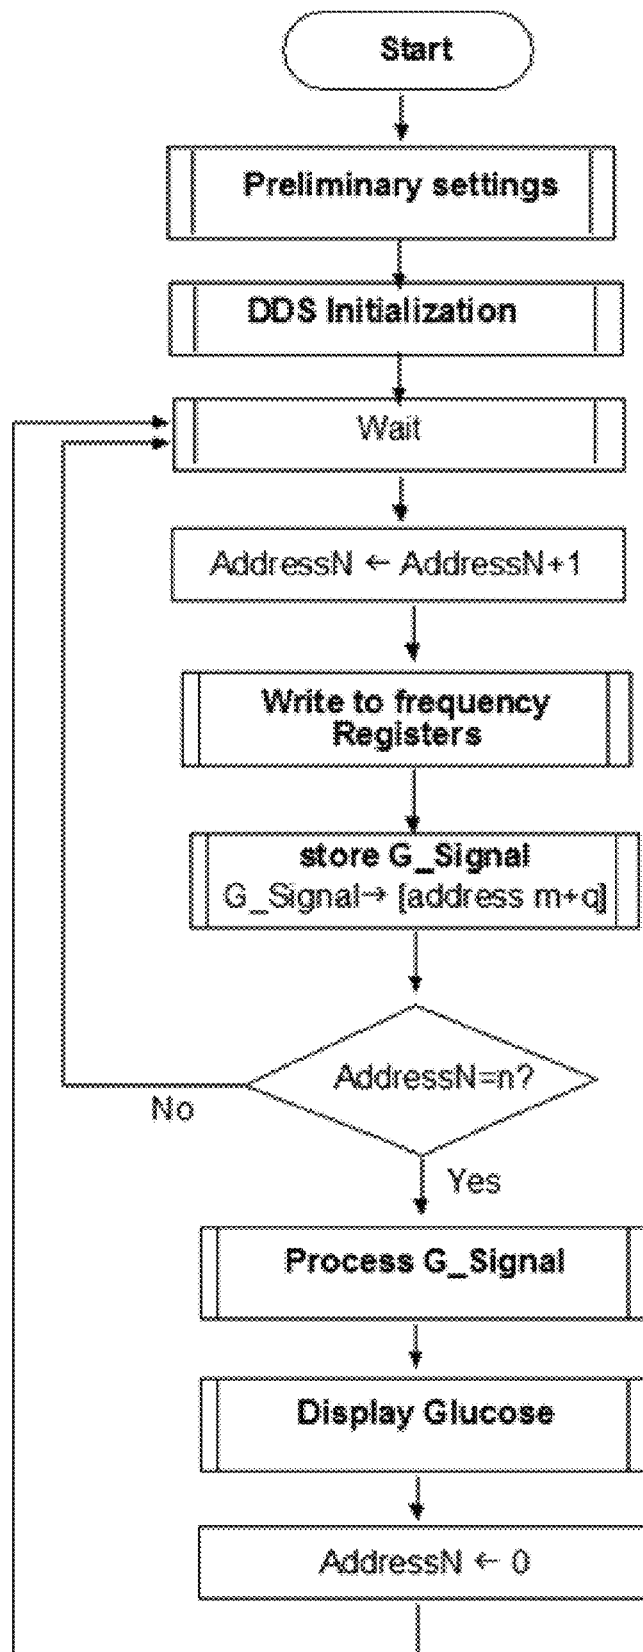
Start

Preliminary settings

DDS Initialization

Wait

AddressN ← AddressN+1

Write to frequency Registers

store G_Signal
G_Signal→ [address m+q]

AddressN=n?

No

Yes

Process G_Signal

Display Glucose

AddressN ← 0